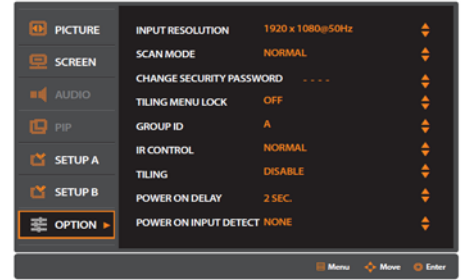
PICTURE
SCREEN
AUDIO
PIP
SETUP A
SETUP B
OPTION ▸

| | |
|---|---|
| INPUT RESOLUTION | 1920 x 1080@50Hz |
| SCAN MODE | NORMAL |
| CHANGE SECURITY PASSWORD | - - - - |
| TILING MENU LOCK | OFF |
| GROUP ID | A |
| IR CONTROL | NORMAL |
| TILING | DISABLE |
| POWER ON DELAY | 2 SEC. |
| POWER ON INPUT DETECT | NONE |

Menu Move Enter